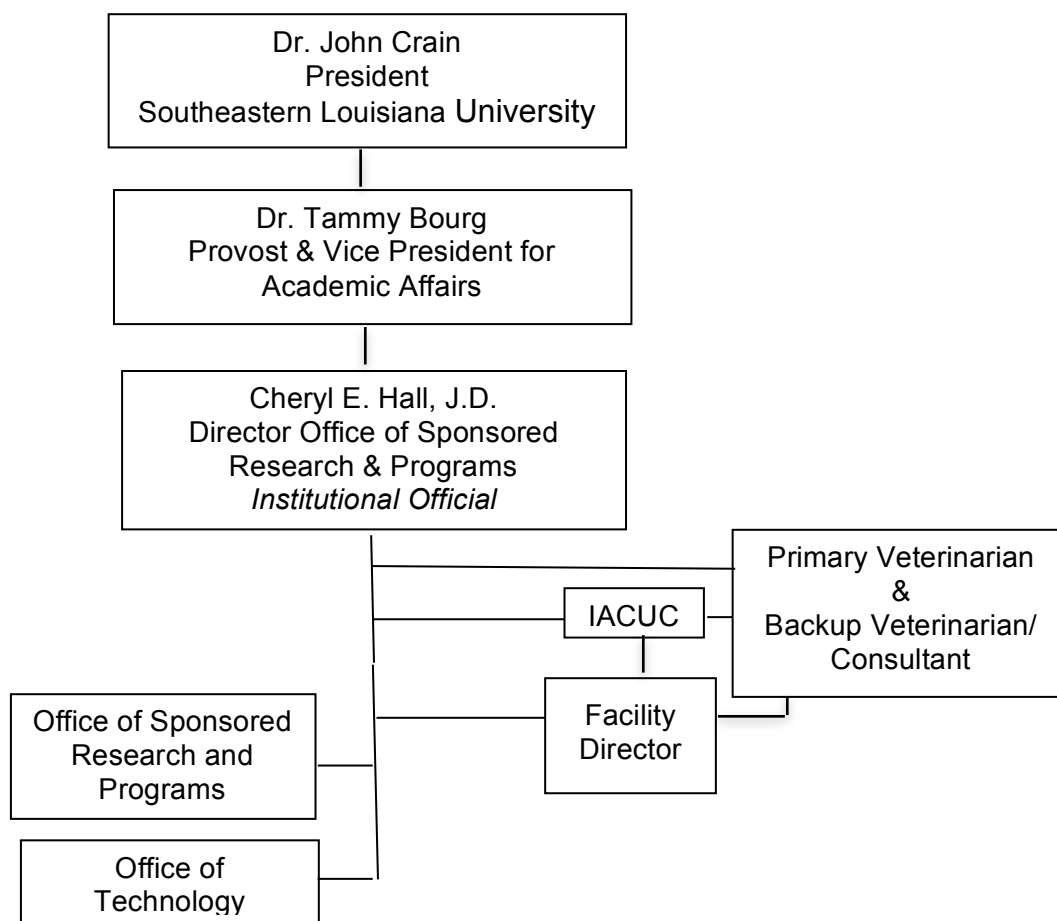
Dr. John Crain
President
Southeastern Louisiana University

Dr. Tammy Bourg
Provost & Vice President for Academic Affairs

Cheryl E. Hall, J.D.
Director Office of Sponsored Research & Programs
*Institutional Official*

Primary Veterinarian
&
Backup Veterinarian/
Consultant

IACUC

Facility
Director

Office of Sponsored Research and Programs

Office of Technology